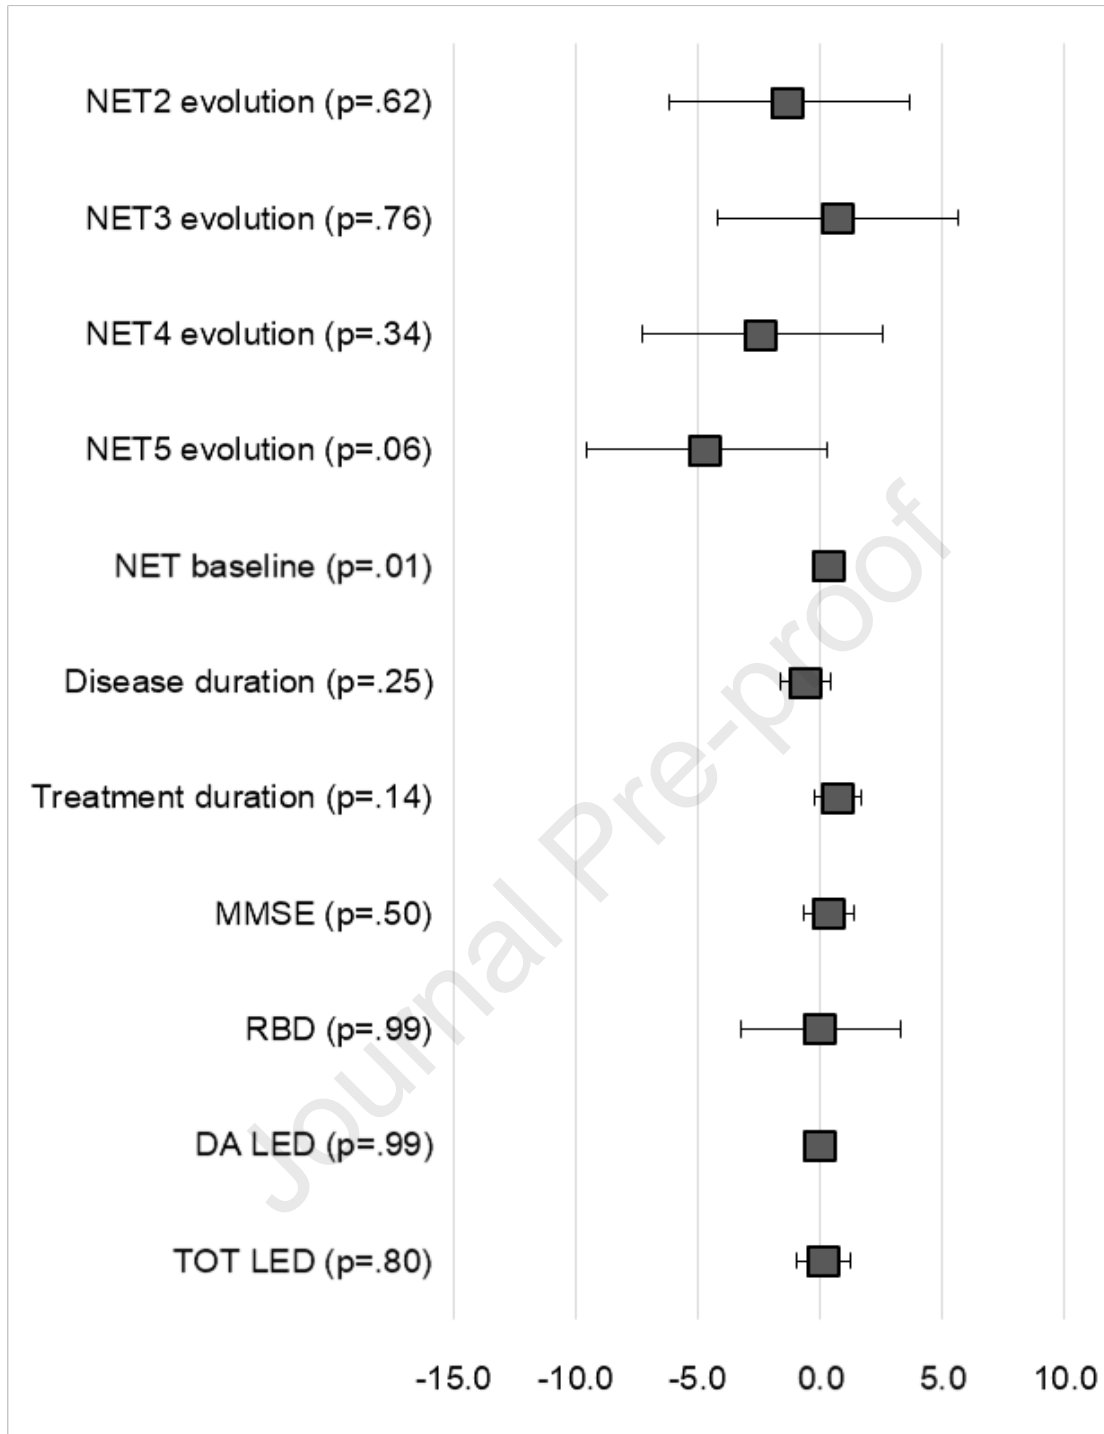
NET2 evolution (p=.62)
NET3 evolution (p=.76)
NET4 evolution (p=.34)
NET5 evolution (p=.06)
NET baseline (p=.01)
Disease duration (p=.25)
Treatment duration (p=.14)
MMSE (p=.50)
RBD (p=.99)
DA LED (p=.99)
TOT LED (p=.80)

-15.0 -10.0 -5.0 0.0 5.0 10.0

Journal Pre-proof